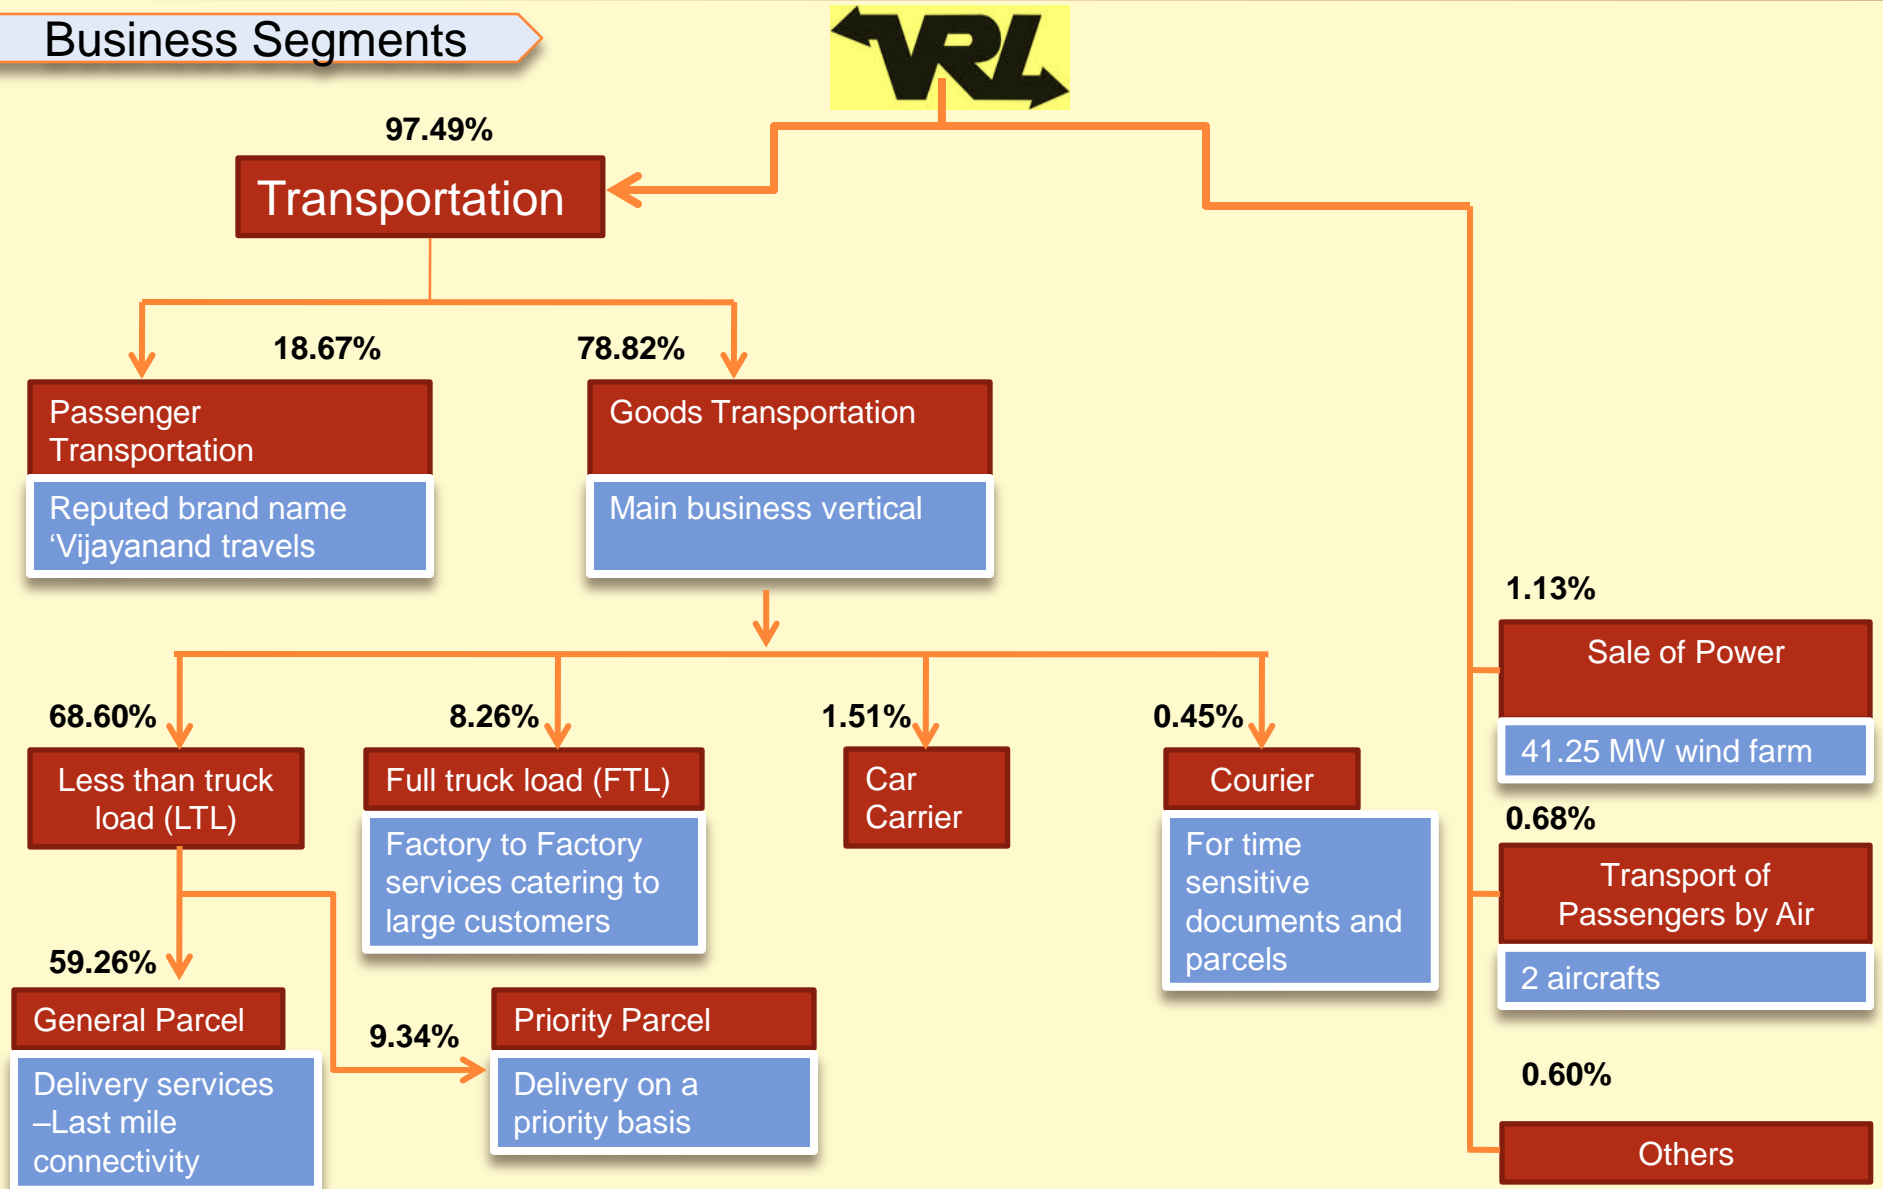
Business Segments

VRL

97.49%

Transportation

18.67%

Passenger Transportation

Reputed brand name 'Vijayanand travels

78.82%

Goods Transportation

Main business vertical

68.60%

Less than truck load (LTL)

8.26%

Full truck load (FTL)

Factory to Factory services catering to large customers

1.51%

Car Carrier

0.45%

Courier

For time sensitive documents and parcels

59.26%

General Parcel

Delivery services –Last mile connectivity

9.34%

Priority Parcel

Delivery on a priority basis

1.13%

Sale of Power

41.25 MW wind farm

0.68%

Transport of Passengers by Air

2 aircrafts

0.60%

Others